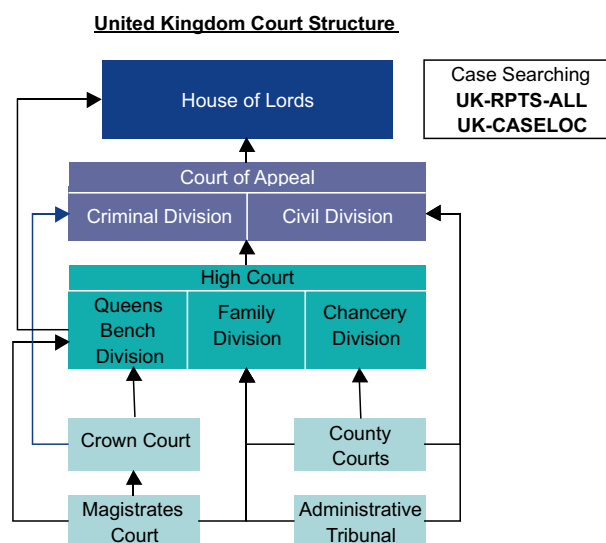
United Kingdom Court Structure

House of Lords

Case Searching
UK-RPTS-ALL
UK-CASELOC

Court of Appeal

Criminal Division

Civil Division

High Court

Queens Bench Division

Family Division

Chancery Division

Crown Court

County Courts

Magistrates Court

Administrative Tribunal